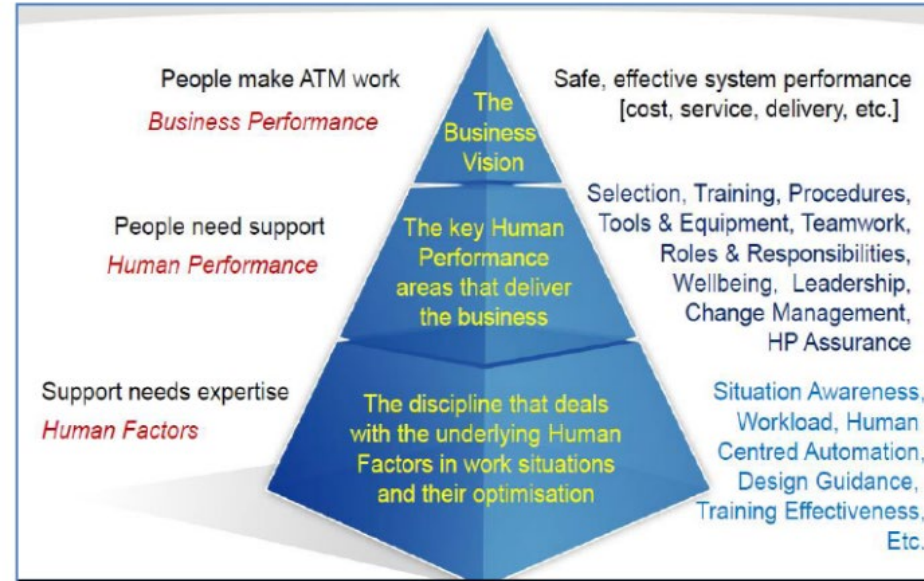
People make ATM work
Business Performance

The Business Vision

Safe, effective system performance [cost, service, delivery, etc.]

People need support
Human Performance

The key Human Performance areas that deliver the business

Selection, Training, Procedures, Tools & Equipment, Teamwork, Roles & Responsibilities, Wellbeing, Leadership, Change Management, HP Assurance

Support needs expertise
Human Factors

The discipline that deals with the underlying Human Factors in work situations and their optimisation

Situation Awareness, Workload, Human Centred Automation, Design Guidance, Training Effectiveness, Etc.